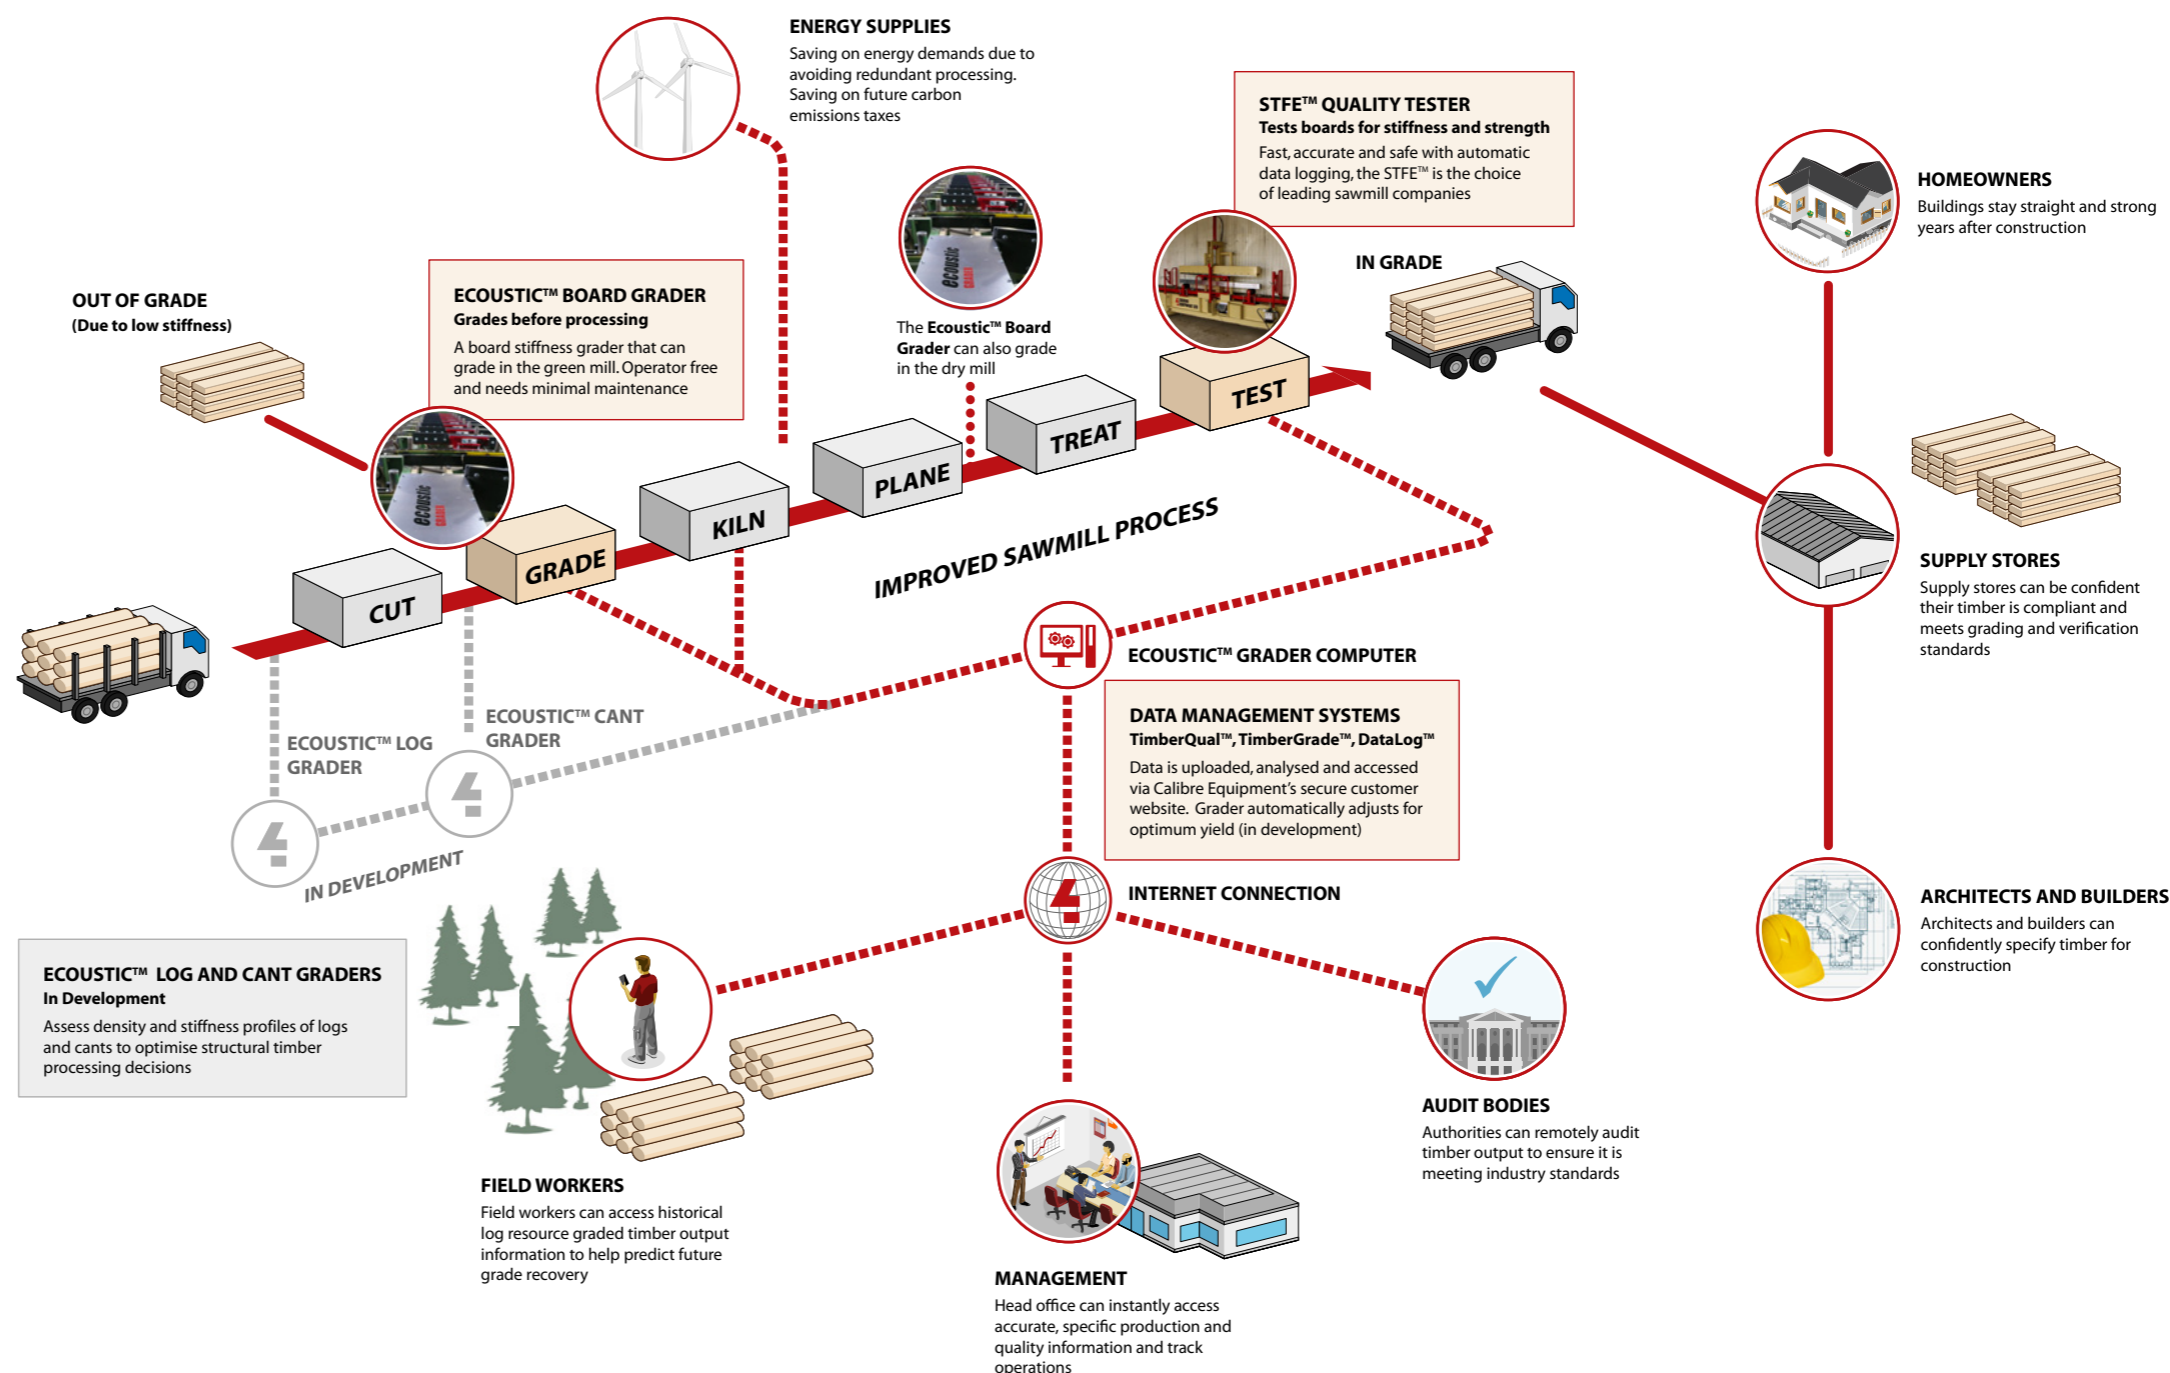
ENERGY SUPPLIES
Saving on energy demands due to avoiding redundant processing. Saving on future carbon emissions taxes

STFE™ QUALITY TESTER
Tests boards for stiffness and strength
Fast, accurate and safe with automatic data logging, the STFE™ is the choice of leading sawmill companies

HOMEOWNERS
Buildings stay straight and strong years after construction

OUT OF GRADE
(Due to low stiffness)

ECOUSTIC™ BOARD GRADER
Grades before processing
A board stiffness grader that can grade in the green mill. Operator free and needs minimal maintenance

The Ecoustic™ Board Grader can also grade in the dry mill

IN GRADE

CUT
GRADE
KILN
PLANE
TREAT
TEST

IMPROVED SAWMILL PROCESS

SUPPLY STORES
Supply stores can be confident their timber is compliant and meets grading and verification standards

ECOUSTIC™ GRADER COMPUTER

ECOUSTIC™ CANT GRADER

ECOUSTIC™ LOG GRADER

DATA MANAGEMENT SYSTEMS
TimberQual™, TimberGrade™, DataLog™
Data is uploaded, analysed and accessed via Calibre Equipment's secure customer website. Grader automatically adjusts for optimum yield (in development)

IN DEVELOPMENT

INTERNET CONNECTION

ARCHITECTS AND BUILDERS
Architects and builders can confidently specify timber for construction

ECOUSTIC™ LOG AND CANT GRADERS
In Development
Assess density and stiffness profiles of logs and cants to optimise structural timber processing decisions

AUDIT BODIES
Authorities can remotely audit timber output to ensure it is meeting industry standards

FIELD WORKERS
Field workers can access historical log resource graded timber output information to help predict future grade recovery

MANAGEMENT
Head office can instantly access accurate, specific production and quality information and track operations